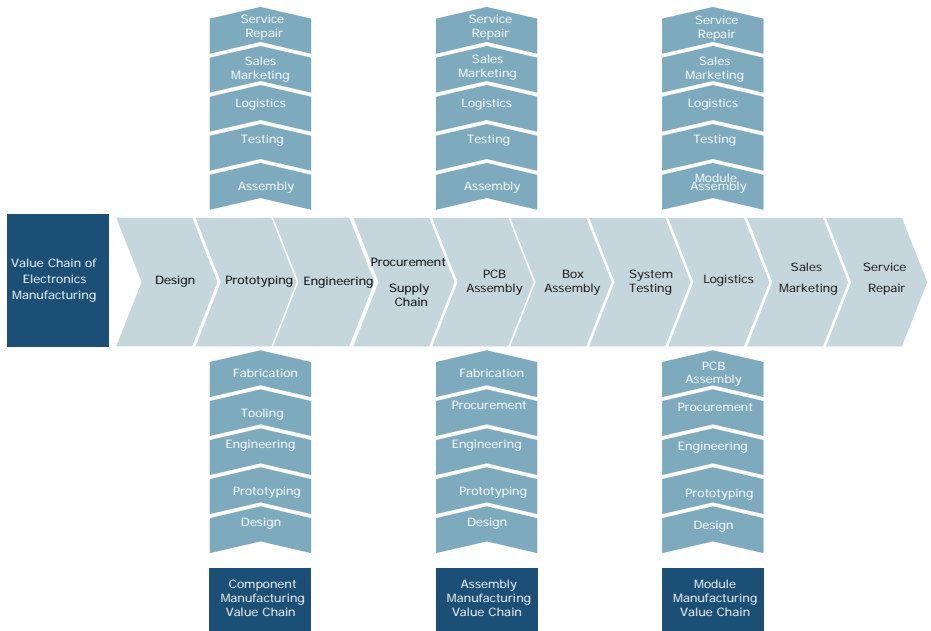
Service Repair
Sales Marketing
Logistics
Testing
Assembly

Service Repair
Sales Marketing
Logistics
Testing
Assembly

Service Repair
Sales Marketing
Logistics
Testing
Module Assembly

Value Chain of Electronics Manufacturing

Design
Prototyping
Engineering
Procurement Supply Chain
PCB Assembly
Box Assembly
System Testing
Logistics
Sales Marketing
Service Repair

Fabrication
Tooling
Engineering
Prototyping
Design

Fabrication
Procurement
Engineering
Prototyping
Design

PCB Assembly
Procurement
Engineering
Prototyping
Design

Component Manufacturing Value Chain

Assembly Manufacturing Value Chain

Module Manufacturing Value Chain